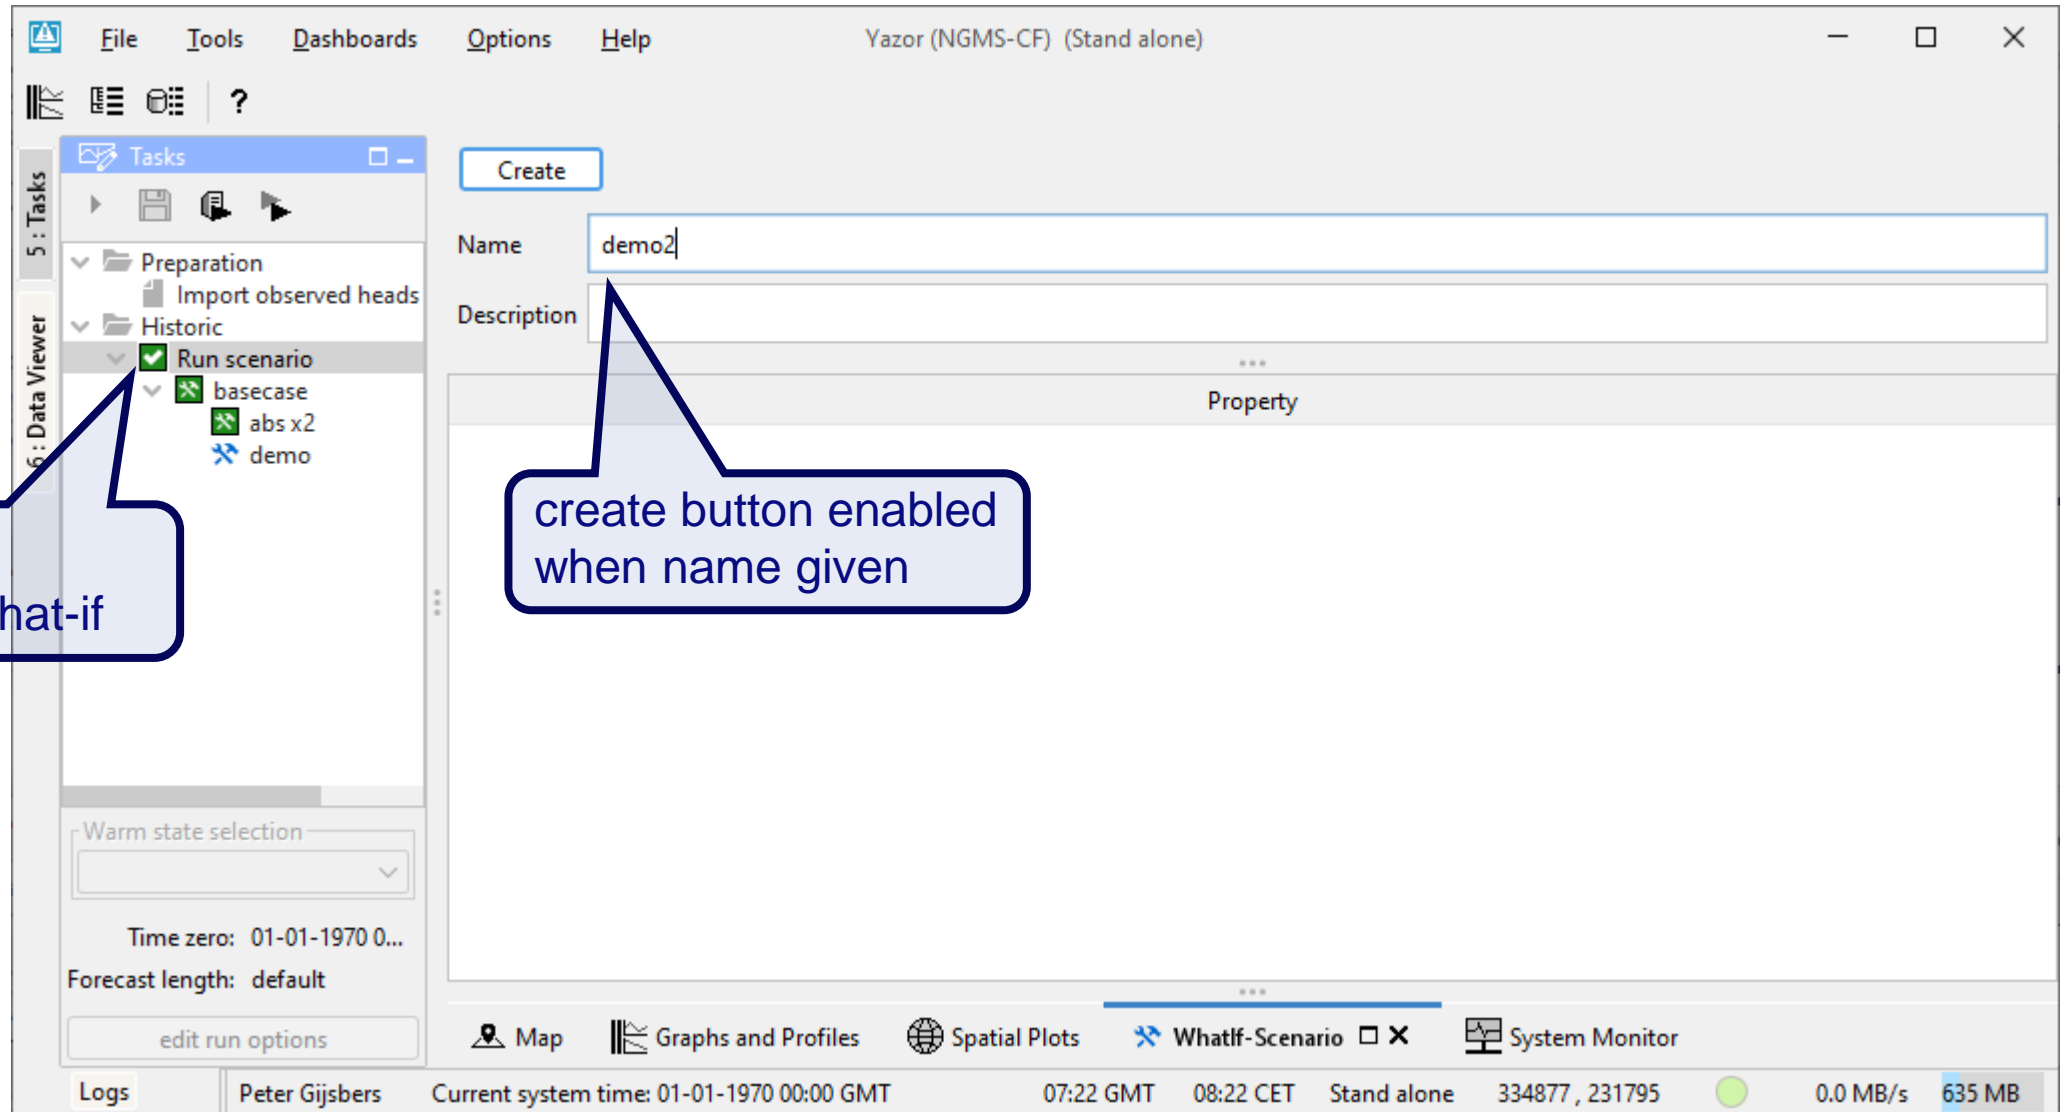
File Tools Dashboards Options Help Yazor (NGMS-CF) (Stand alone)

?

5 : Tasks

6 : Data Viewer

Tasks

Preparation
Import observed heads
Historic
Run scenario
basecase
abs x2
demo

hat-if

Warm state selection

Time zero: 01-01-1970 0...
Forecast length: default

edit run options

Create

Name demo2

Description

Property

create button enabled when name given

Map Graphs and Profiles Spatial Plots WhatIf-Scenario System Monitor

Logs Peter Gijsbers Current system time: 01-01-1970 00:00 GMT 07:22 GMT 08:22 CET Stand alone 334877 , 231795 0.0 MB/s 635 MB